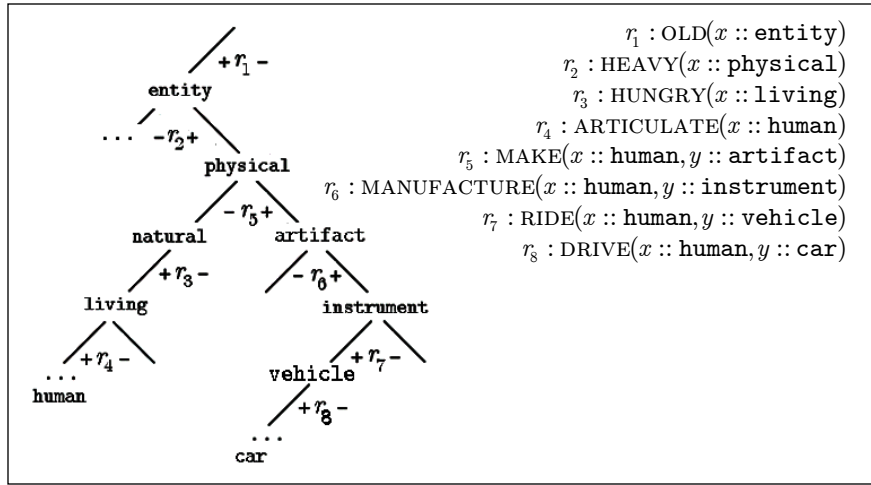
$+ r_1 -$
entity
$\ldots$ $- r_2 +$
physical
$- r_5 +$
natural
artifact
$+ r_3 -$
$- r_6 +$
living
instrument
$+ r_4 -$
$\ldots$
human
$+ r_7 -$
vehicle
$+ r_8 -$
$\ldots$
car

$r_1$ : OLD($x$ :: entity)
$r_2$ : HEAVY($x$ :: physical)
$r_3$ : HUNGRY($x$ :: living)
$r_4$ : ARTICULATE($x$ :: human)
$r_5$ : MAKE($x$ :: human, $y$ :: artifact)
$r_6$ : MANUFACTURE($x$ :: human, $y$ :: instrument)
$r_7$ : RIDE($x$ :: human, $y$ :: vehicle)
$r_8$ : DRIVE($x$ :: human, $y$ :: car)